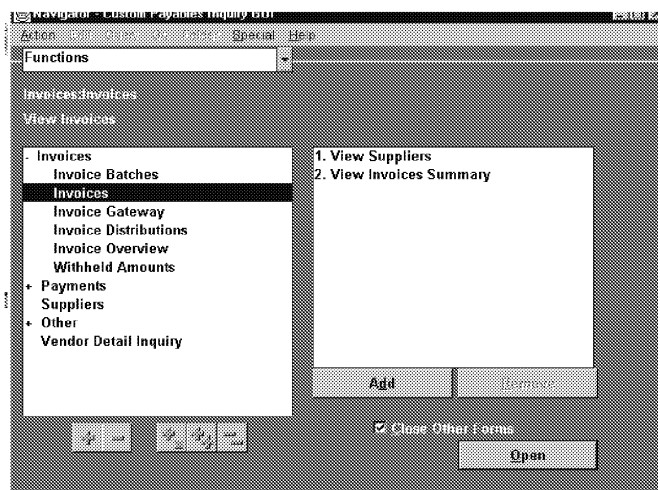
Navigator - Custom Payables Inquiry GUI

Action Edit Query Go Folder Special Help

Functions

Invoices:Invoices

View Invoices

- Invoices
Invoice Batches
Invoices
Invoice Gateway
Invoice Distributions
Invoice Overview
Withheld Amounts
+ Payments
Suppliers
+ Other
Vendor Detail Inquiry

1. View Suppliers
2. View Invoices Summary

Add

Remove

Close Other Forms

Open